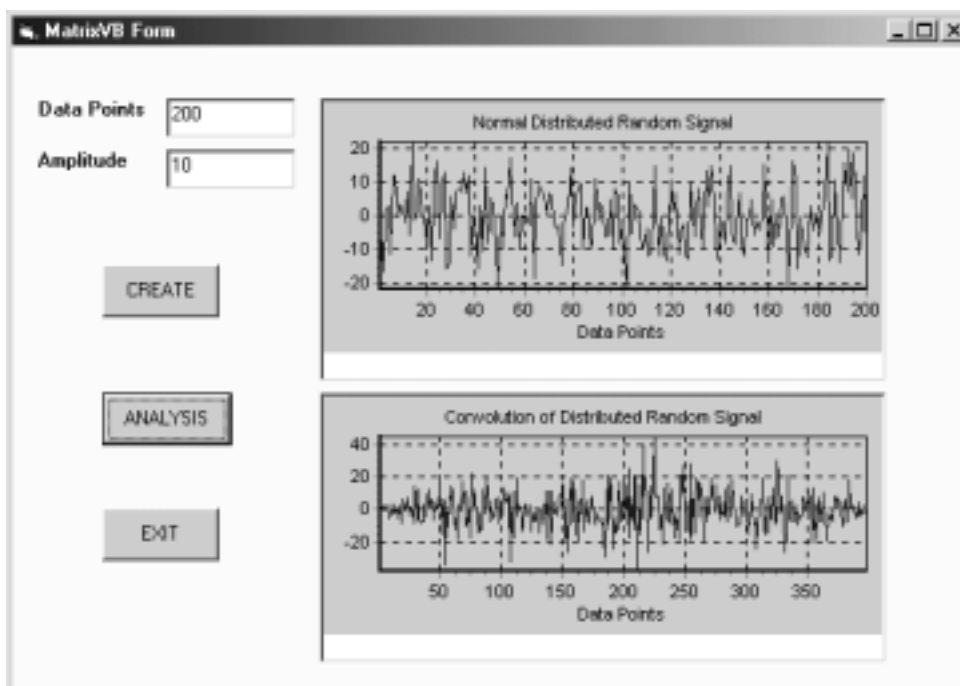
MatrixVB Form

Data Points 200

Amplitude 10

CREATE

ANALYSIS

EXIT

Normal Distributed Random Signal

20
10
0
-10
-20

20 40 60 80 100 120 140 160 180 200
Data Points

Convolution of Distributed Random Signal

40
20
0
-20

50 100 150 200 250 300 350
Data Points